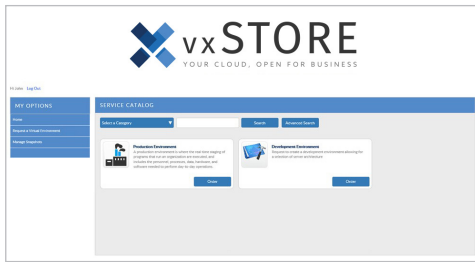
vxSTORE
YOUR CLOUD, OPEN FOR BUSINESS

Hi John Log Out

MY OPTIONS

Home

Request a Virtual Environment

Manage Snapshots

SERVICE CATALOG

Select a Category

Search

Advanced Search

Production Environment

A production environment is where the real-time staging of programs that run an organization are executed, and includes the personnel, processes, data, hardware, and software needed to perform day-to-day operations.

Order

Development Environment

Request to enable a development environment allowing for a selection of server architecture

Order